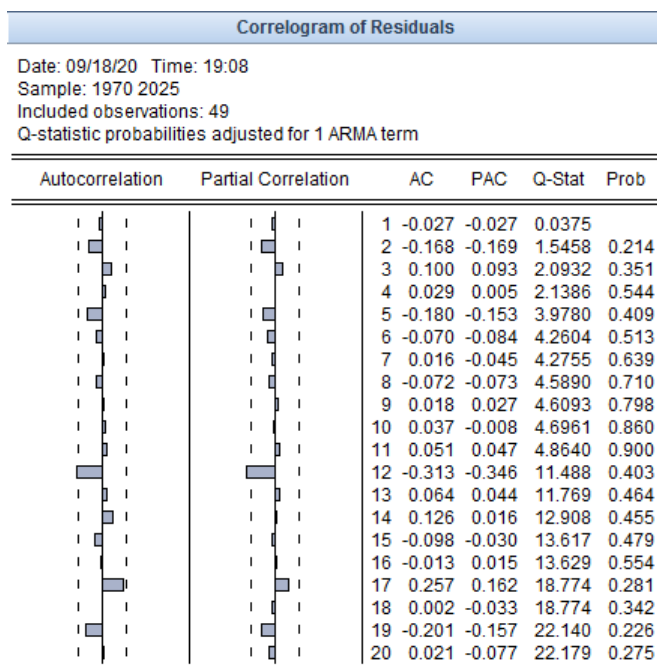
Correlogram of Residuals

Date: 09/18/20 Time: 19:08
Sample: 1970 2025
Included observations: 49
Q-statistic probabilities adjusted for 1 ARMA term

| Autocorrelation | Partial Correlation | | AC | PAC | Q-Stat | Prob |
|---|---|---|---|---|---|---|
| | | 1 | -0.027 | -0.027 | 0.0375 | |
| | | 2 | -0.168 | -0.169 | 1.5458 | 0.214 |
| | | 3 | 0.100 | 0.093 | 2.0932 | 0.351 |
| | | 4 | 0.029 | 0.005 | 2.1386 | 0.544 |
| | | 5 | -0.180 | -0.153 | 3.9780 | 0.409 |
| | | 6 | -0.070 | -0.084 | 4.2604 | 0.513 |
| | | 7 | 0.016 | -0.045 | 4.2755 | 0.639 |
| | | 8 | -0.072 | -0.073 | 4.5890 | 0.710 |
| | | 9 | 0.018 | 0.027 | 4.6093 | 0.798 |
| | | 10 | 0.037 | -0.008 | 4.6961 | 0.860 |
| | | 11 | 0.051 | 0.047 | 4.8640 | 0.900 |
| | | 12 | -0.313 | -0.346 | 11.488 | 0.403 |
| | | 13 | 0.064 | 0.044 | 11.769 | 0.464 |
| | | 14 | 0.126 | 0.016 | 12.908 | 0.455 |
| | | 15 | -0.098 | -0.030 | 13.617 | 0.479 |
| | | 16 | -0.013 | 0.015 | 13.629 | 0.554 |
| | | 17 | 0.257 | 0.162 | 18.774 | 0.281 |
| | | 18 | 0.002 | -0.033 | 18.774 | 0.342 |
| | | 19 | -0.201 | -0.157 | 22.140 | 0.226 |
| | | 20 | 0.021 | -0.077 | 22.179 | 0.275 |